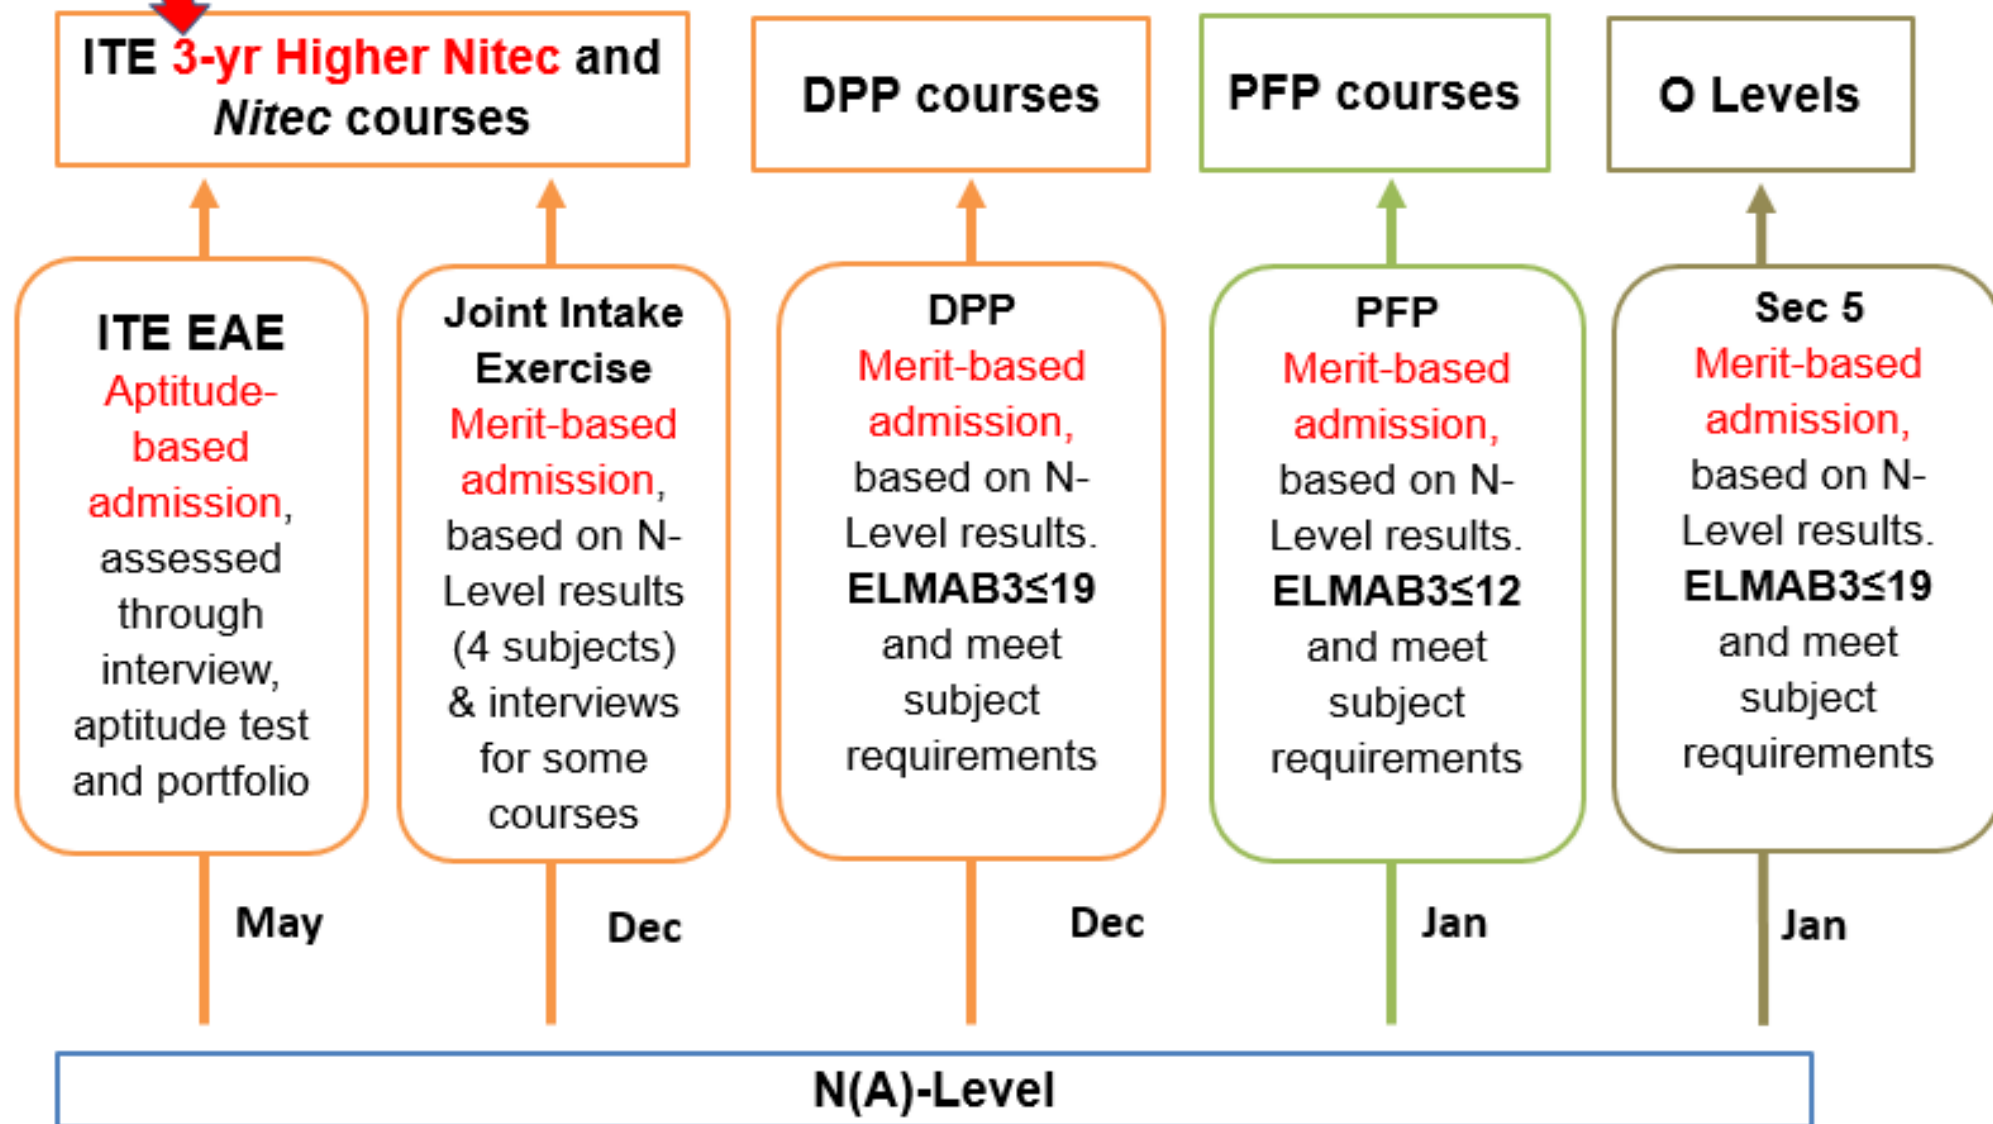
ITE 3-yr Higher Nitec and Nitec courses

DPP courses

PFP courses

O Levels

ITE EAE Aptitude-based admission, assessed through interview, aptitude test and portfolio

Joint Intake Exercise Merit-based admission, based on N-Level results (4 subjects) & interviews for some courses

DPP Merit-based admission, based on N-Level results. ELMAB3≤19 and meet subject requirements

PFP Merit-based admission, based on N-Level results. ELMAB3≤12 and meet subject requirements

Sec 5 Merit-based admission, based on N-Level results. ELMAB3≤19 and meet subject requirements

May

Dec

Dec

Jan

Jan

N(A)-Level